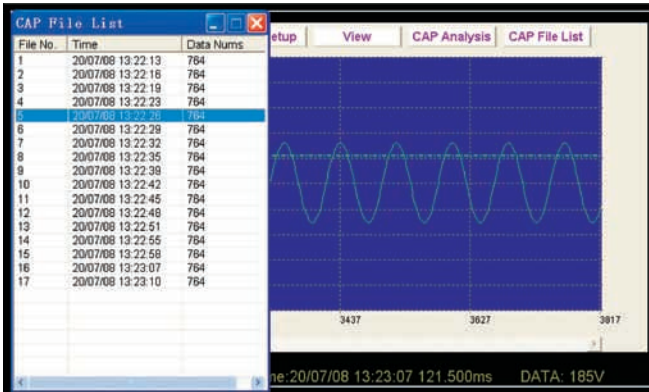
CAP File List

| File No. | Time | Data Nums |
|---|---|---|
| 1 | 20/07/08 13:22:13 | 784 |
| 2 | 20/07/08 13:22:16 | 784 |
| 3 | 20/07/08 13:22:19 | 784 |
| 4 | 20/07/08 13:22:23 | 784 |
| 5 | 20/07/08 13:22:26 | 784 |
| 6 | 20/07/08 13:22:29 | 784 |
| 7 | 20/07/08 13:22:32 | 784 |
| 8 | 20/07/08 13:22:35 | 784 |
| 9 | 20/07/08 13:22:39 | 784 |
| 10 | 20/07/08 13:22:42 | 784 |
| 11 | 20/07/08 13:22:45 | 784 |
| 12 | 20/07/08 13:22:48 | 784 |
| 13 | 20/07/08 13:22:51 | 784 |
| 14 | 20/07/08 13:22:55 | 784 |
| 15 | 20/07/08 13:22:58 | 784 |
| 16 | 20/07/08 13:23:07 | 784 |
| 17 | 20/07/08 13:23:10 | 784 |

etup View CAP Analysis CAP File List

3437 3627 3817

ne:20/07/08 13:23:07 121.500ms DATA: 185V